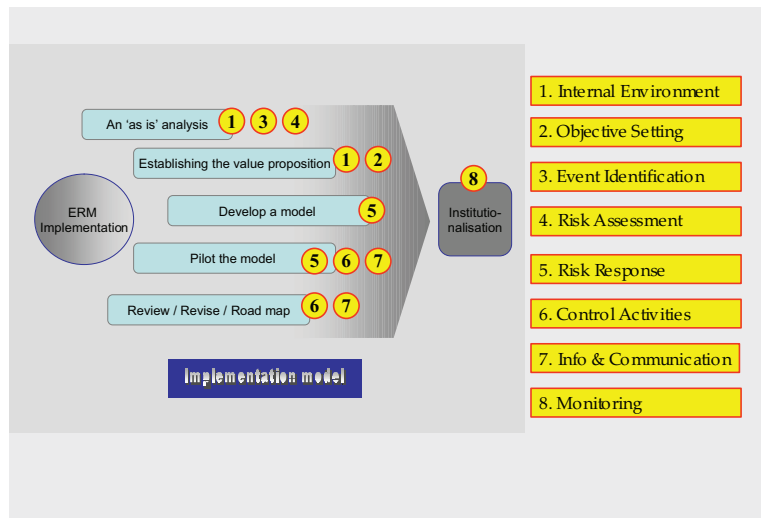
ERM Implementation

An 'as is' analysis 1 3 4

Establishing the value proposition 1 2

Develop a model 5

Pilot the model 5 6 7

Review / Revise / Road map 6 7

8 Institutionalisation

Implementation model

1. Internal Environment

2. Objective Setting

3. Event Identification

4. Risk Assessment

5. Risk Response

6. Control Activities

7. Info & Communication

8. Monitoring